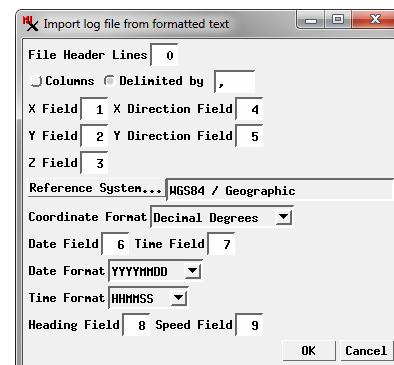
Import log file from formatted text

File Header Lines 0

Columns Delimited by ,

X Field 1 X Direction Field 4

Y Field 2 Y Direction Field 5

Z Field 3

Reference System... WGS84 / Geographic

Coordinate Format Decimal Degrees

Date Field 6 Time Field 7

Date Format YYYYMMDD

Time Format HHMMSS

Heading Field 8 Speed Field 9

OK Cancel